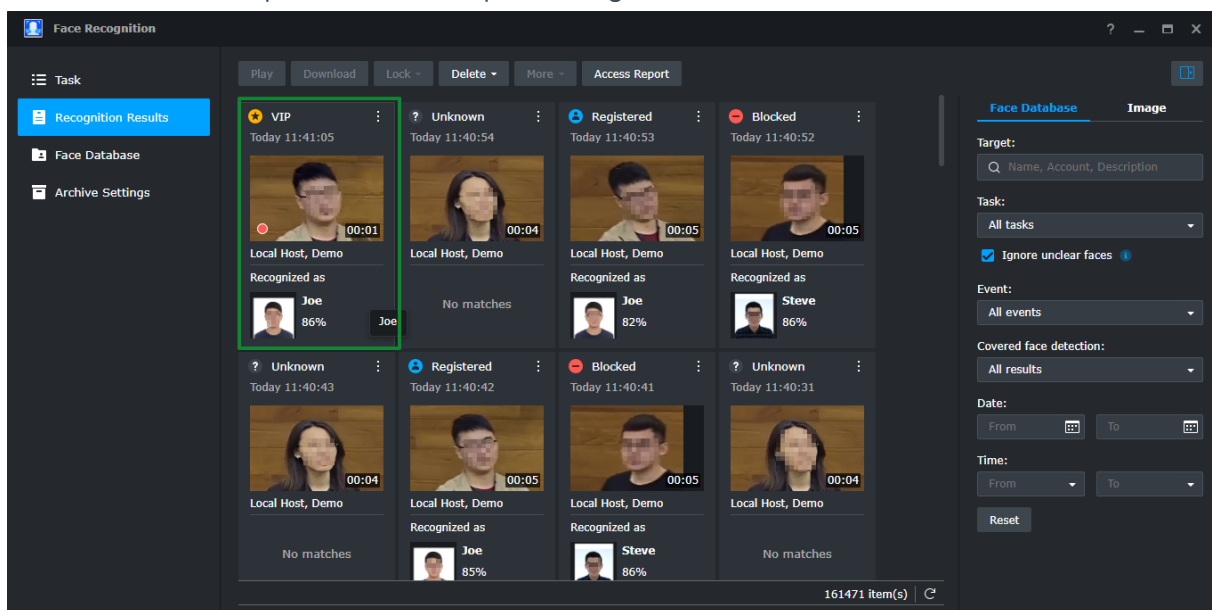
Face Recognition

? — ☐ ✕

Task
Recognition Results
Face Database
Archive Settings

Play | Download | Lock | Delete | More | Access Report

VIP
Today 11:41:05
00:01
Local Host, Demo
Recognized as
Joe
86%
Joe

Unknown
Today 11:40:54
00:04
Local Host, Demo
No matches

Registered
Today 11:40:53
00:05
Local Host, Demo
Recognized as
Joe
82%

Blocked
Today 11:40:52
00:05
Local Host, Demo
Recognized as
Steve
86%

Unknown
Today 11:40:43
00:04
Local Host, Demo
No matches

Registered
Today 11:40:42
00:05
Local Host, Demo
Recognized as
Joe
85%

Blocked
Today 11:40:41
00:05
Local Host, Demo
Recognized as
Steve
86%

Unknown
Today 11:40:31
00:04
Local Host, Demo
No matches

161471 item(s)

Face Database | Image

Target:
Name, Account, Description

Task:
All tasks

Ignore unclear faces

Event:
All events

Covered face detection:
All results

Date:
From | To

Time:
From | To

Reset